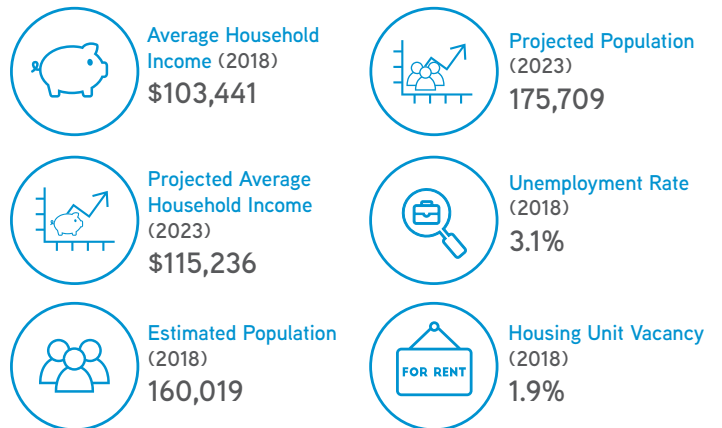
Average Household Income (2018)
$103,441

Projected Population (2023)
175,709

Projected Average Household Income (2023)
$115,236

Unemployment Rate (2018)
3.1%

Estimated Population (2018)
160,019

FOR RENT

Housing Unit Vacancy (2018)
1.9%